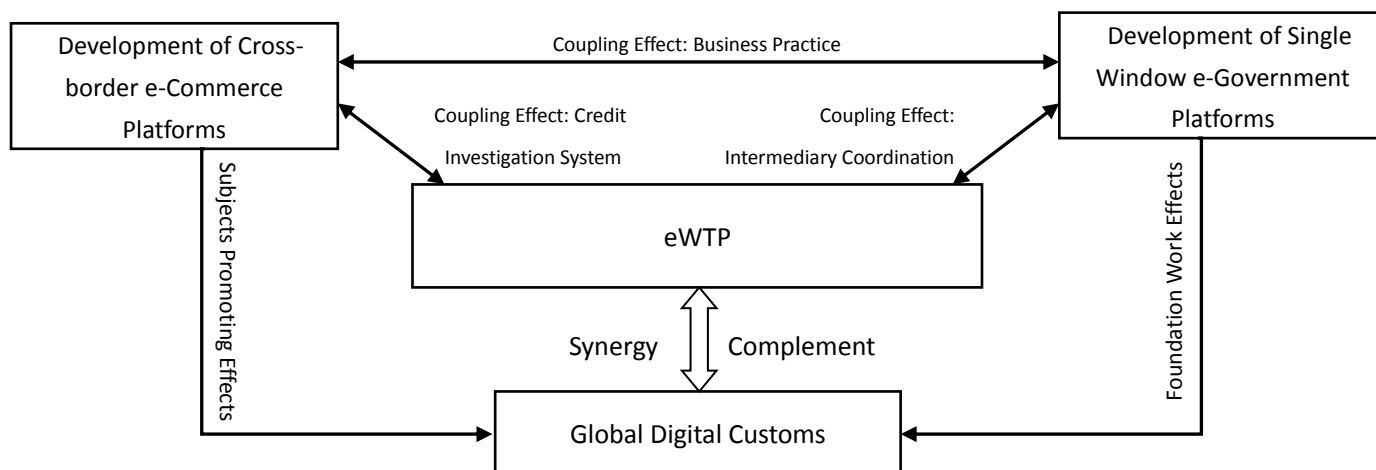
Development of Cross-border e-Commerce Platforms

Coupling Effect: Business Practice

Development of Single Window e-Government Platforms

Coupling Effect: Credit Investigation System

Coupling Effect: Intermediary Coordination

Subjects Promoting Effects

eWTP

Foundation Work Effects

Synergy

Complement

Global Digital Customs